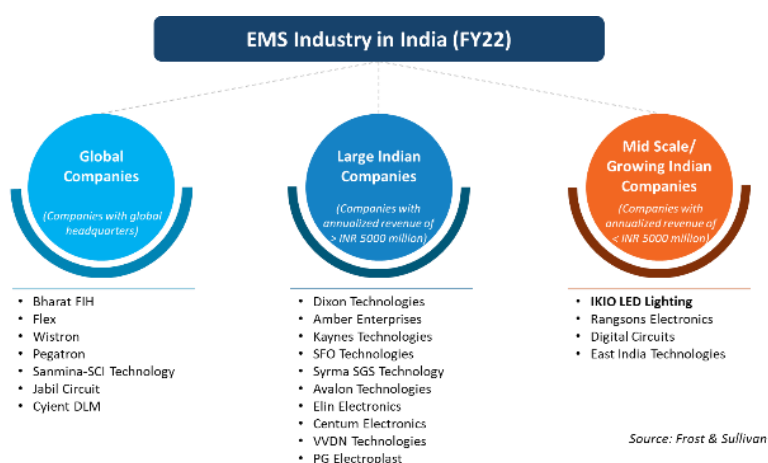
EMS Industry in India (FY22)

Global Companies

(Companies with global headquarters)

Large Indian Companies

(Companies with annualized revenue of > INR 5000 million)

Mid Scale/ Growing Indian Companies

(Companies with annualized revenue of < INR 5000 million)

- Bharat FIH
- Flex
- Wistron
- Pegatron
- Sanmina-SCI Technology
- Jabil Circuit
- Cyient DLM

- Dixon Technologies
- Amber Enterprises
- Kaynes Technologies
- SFO Technologies
- Syrma SGS Technology
- Avalon Technologies
- Elin Electronics
- Centum Electronics
- VVDN Technologies
- PG Electroplast

- IKIO LED Lighting
- Rangsons Electronics
- Digital Circuits
- East India Technologies

Source: Frost & Sullivan